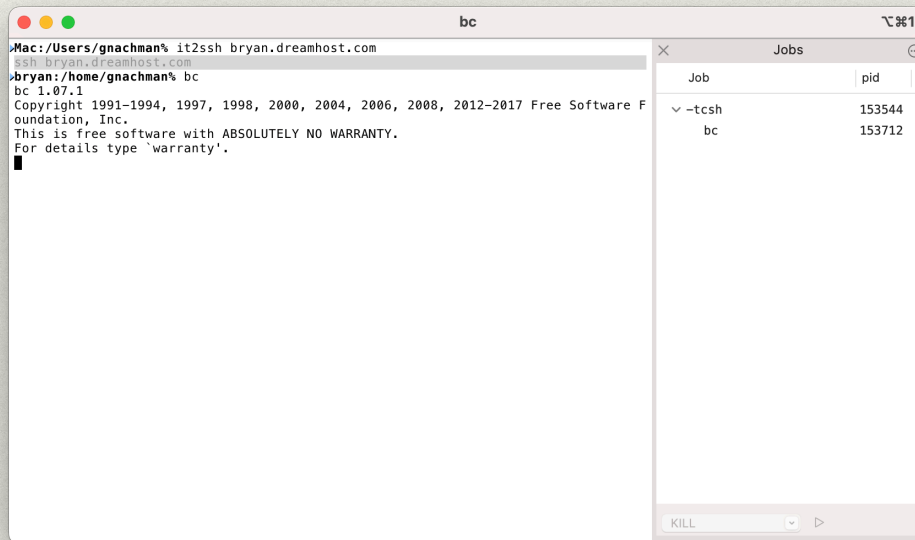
bc

⌥⌘1

Mac:/Users/gnachman% it2ssh bryan.dreamhost.com
ssh bryan.dreamhost.com
bryan:/home/gnachman% bc
bc 1.07.1
Copyright 1991-1994, 1997, 1998, 2000, 2004, 2006, 2008, 2012-2017 Free Software Foundation, Inc.
This is free software with ABSOLUTELY NO WARRANTY.
For details type `warranty'.

Jobs

| Job | pid |
|---|---|
| -tcsh | 153544 |
| bc | 153712 |

KILL